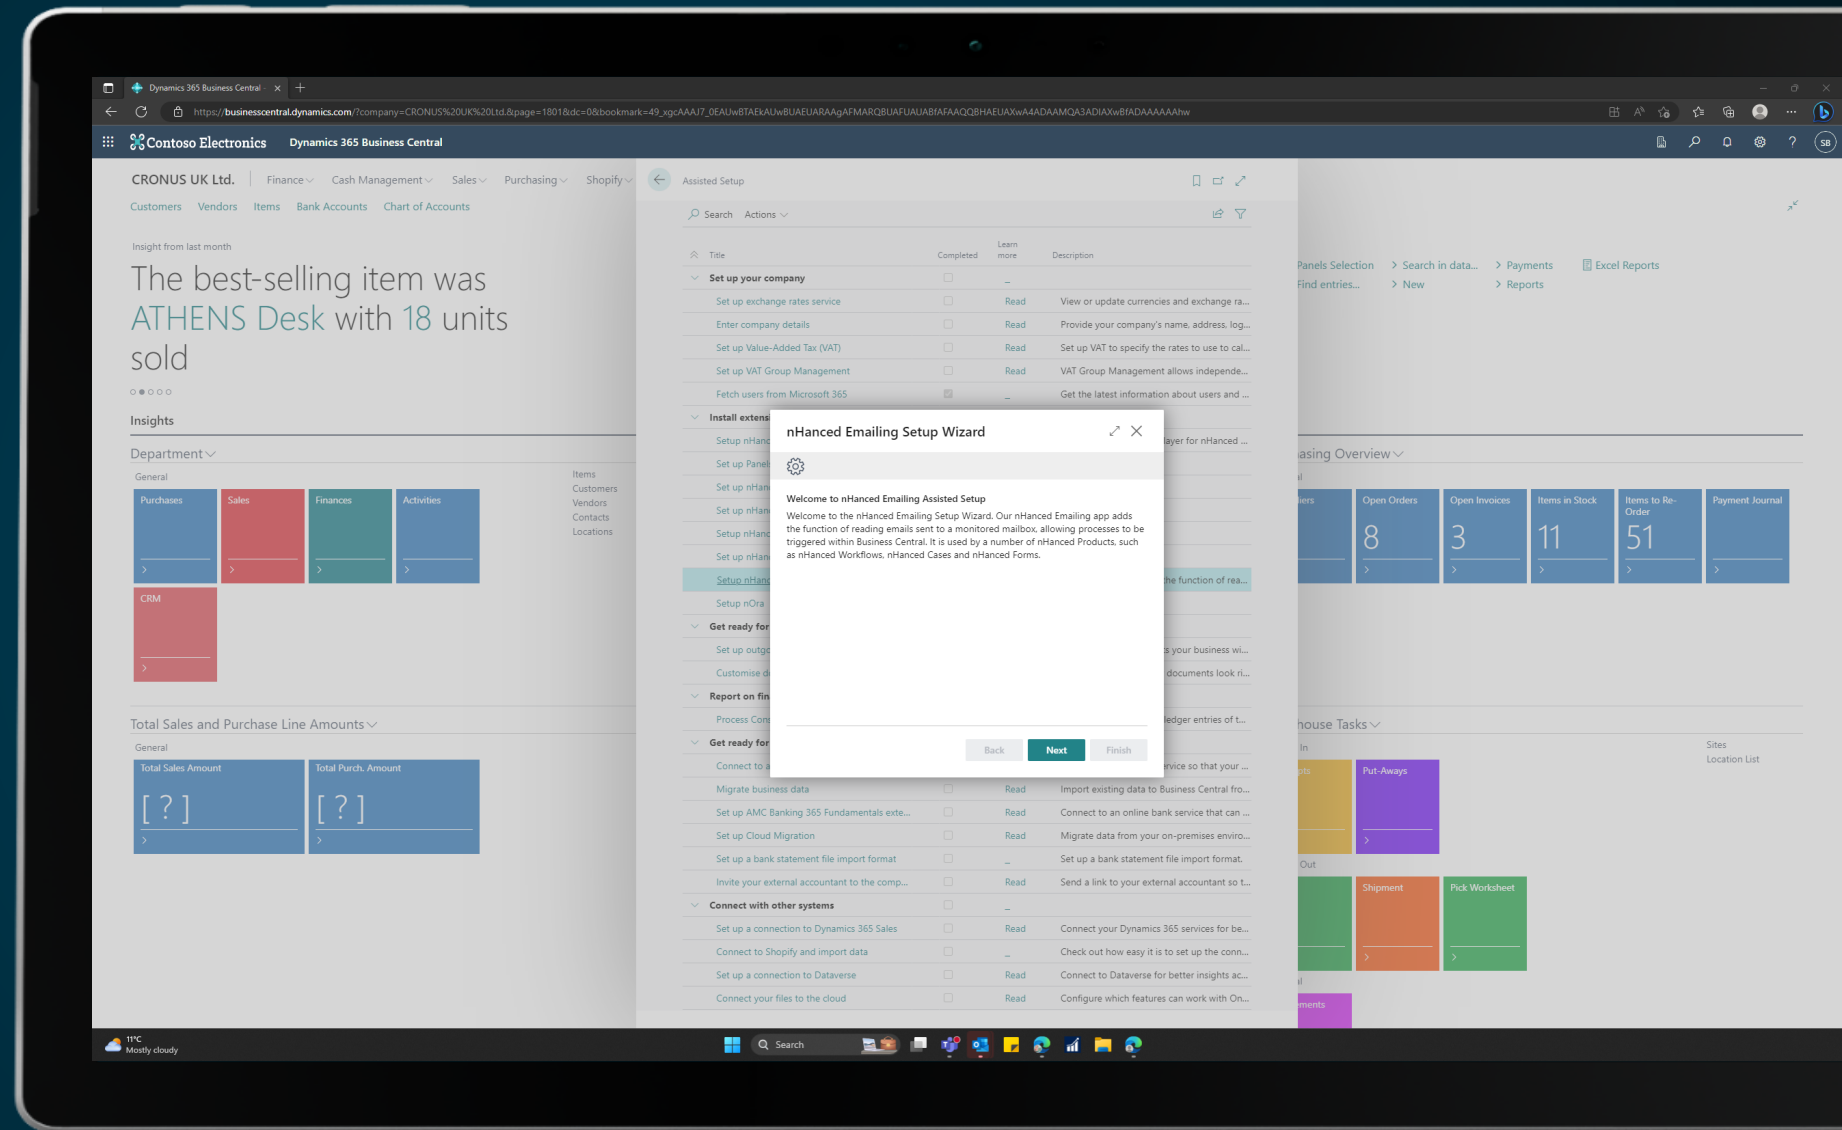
Dynamics 365 Business Central

https://businesscentral.dynamics.com/?company=CRONUS%20UK%20Ltd.&page=1801&dc=0&bookmark=49_xgcAAAJ7_0EAUwBTAEkAUwBUAEUARAAgAFMARQBUAFUAUABfAFAAQQBHAEUAXwA4ADAAMQA3ADIAXwBfADAAAAAAhw

Contoso Electronics Dynamics 365 Business Central

SB

CRONUS UK Ltd. Finance Cash Management Sales Purchasing Shopify

Customers Vendors Items Bank Accounts Chart of Accounts

Insight from last month

The best-selling item was ATHENS Desk with 18 units sold

Insights

Department

General

Purchases

Sales

Finances

Activities

CRM

Items
Customers
Vendors
Contacts
Locations

Total Sales and Purchase Line Amounts

General

Total Sales Amount
[ ? ]

Total Purch. Amount
[ ? ]

Assisted Setup

Search Actions

| Title | Completed | Learn more | Description |
|---|---|---|---|
| Set up your company | | _ | |
| Set up exchange rates service | | Read | View or update currencies and exchange ra... |
| Enter company details | | Read | Provide your company's name, address, log... |
| Set up Value-Added Tax (VAT) | | Read | Set up VAT to specify the rates to use to cal... |
| Set up VAT Group Management | | Read | VAT Group Management allows independe... |
| Fetch users from Microsoft 365 | | _ | Get the latest information about users and ... |
| Install extens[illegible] | | | |
| Setup nHanc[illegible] | | | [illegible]ayer for nHanced ... |
| Setup Panel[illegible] | | | |
| Setup nHan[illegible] | | | |
| Setup nHan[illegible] | | | |
| Setup nHanc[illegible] | | | |
| Setup nHan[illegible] | | | |
| Setup nHanc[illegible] | | | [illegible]he function of rea... |
| Setup nOra | | | |
| Get ready for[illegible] | | | |
| Set up outgo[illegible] | | | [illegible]s your business wi... |
| Customise d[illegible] | | | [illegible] documents look ri... |
| Report on fin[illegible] | | | |
| Process Cons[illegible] | | | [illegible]ledger entries of t... |
| Get ready for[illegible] | | | |
| Connect to a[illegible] | | | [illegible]rvice so that your ... |
| Migrate business data | | Read | Import existing data to Business Central fro... |
| Set up AMC Banking 365 Fundamentals exte... | | Read | Connect to an online bank service that can ... |
| Set up Cloud Migration | | Read | Migrate data from your on-premises enviro... |
| Set up a bank statement file import format | | _ | Set up a bank statement file import format. |
| Invite your external accountant to the comp... | | Read | Send a link to your external accountant so t... |
| Connect with other systems | | _ | |
| Set up a connection to Dynamics 365 Sales | | Read | Connect your Dynamics 365 services for be... |
| Connect to Shopify and import data | | _ | Check out how easy it is to set up the conn... |
| Set up a connection to Dataverse | | Read | Connect to Dataverse for better insights ac... |
| Connect your files to the cloud | | Read | Configure which features can work with On... |

nHanced Emailing Setup Wizard

Welcome to nHanced Emailing Assisted Setup

Welcome to the nHanced Emailing Setup Wizard. Our nHanced Emailing app adds the function of reading emails sent to a monitored mailbox, allowing processes to be triggered within Business Central. It is used by a number of nHanced Products, such as nHanced Workflows, nHanced Cases and nHanced Forms.

Back Next Finish

Panels Selection Find entries... Search in data... New Payments Reports Excel Reports

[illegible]asing Overview

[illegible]ers
Open Orders 8
Open Invoices 3
Items in Stock 11
Items to Re-Order 51
Payment Journal

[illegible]house Tasks

In

Sites
Location List

Put-Aways

Out

Shipment

Pick Worksheet

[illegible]ments

11°C Mostly cloudy

Search